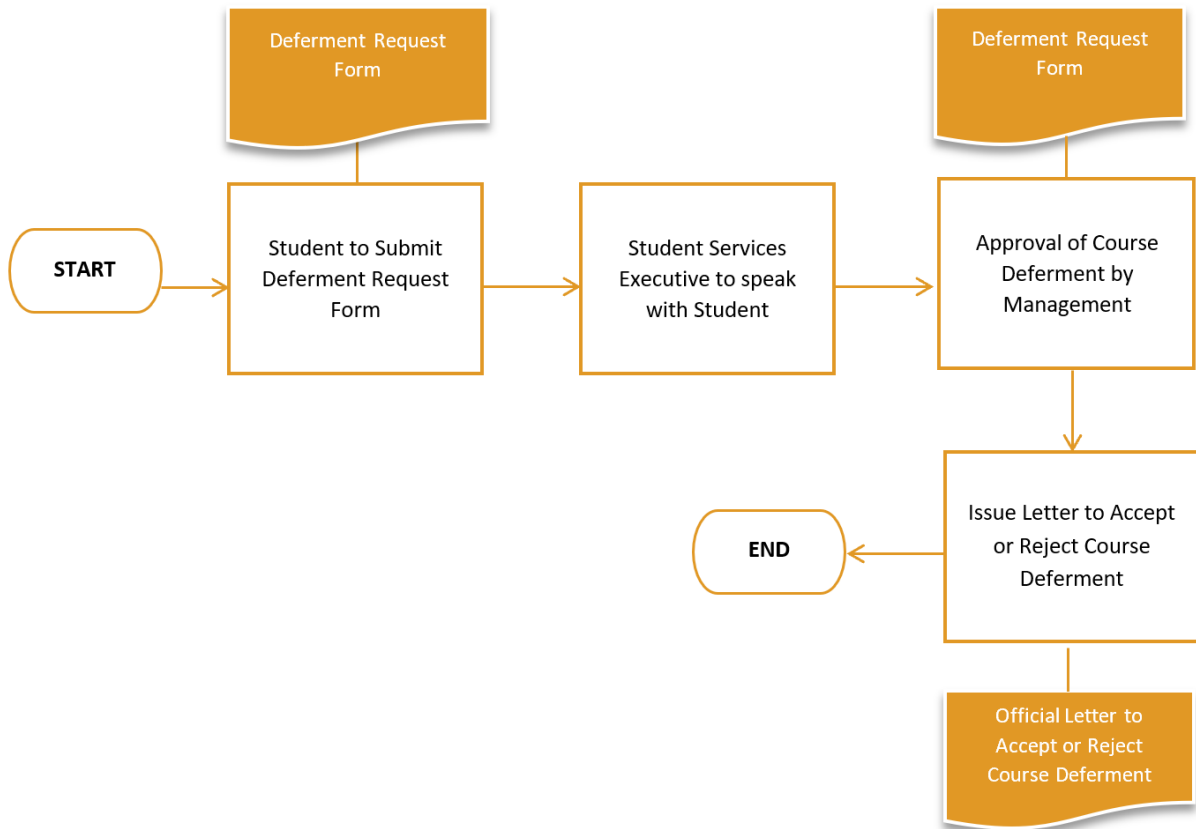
Deferment Request Form

START

Student to Submit Deferment Request Form

Student Services Executive to speak with Student

Deferment Request Form

Approval of Course Deferment by Management

Issue Letter to Accept or Reject Course Deferment

END

Official Letter to Accept or Reject Course Deferment